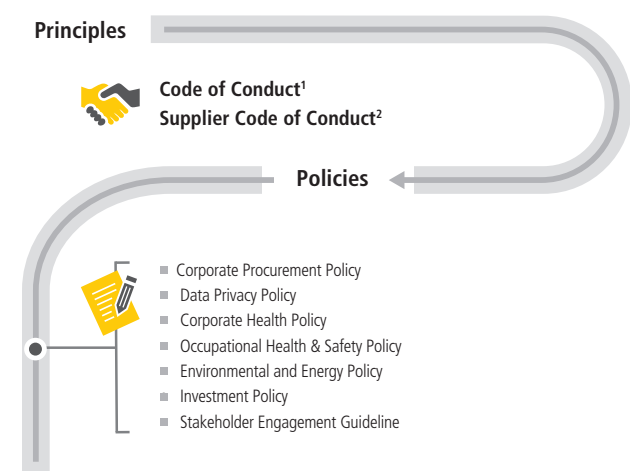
Principles

Code of Conduct$^1$
Supplier Code of Conduct$^2$

Policies

- Corporate Procurement Policy
- Data Privacy Policy
- Corporate Health Policy
- Occupational Health & Safety Policy
- Environmental and Energy Policy
- Investment Policy
- Stakeholder Engagement Guideline